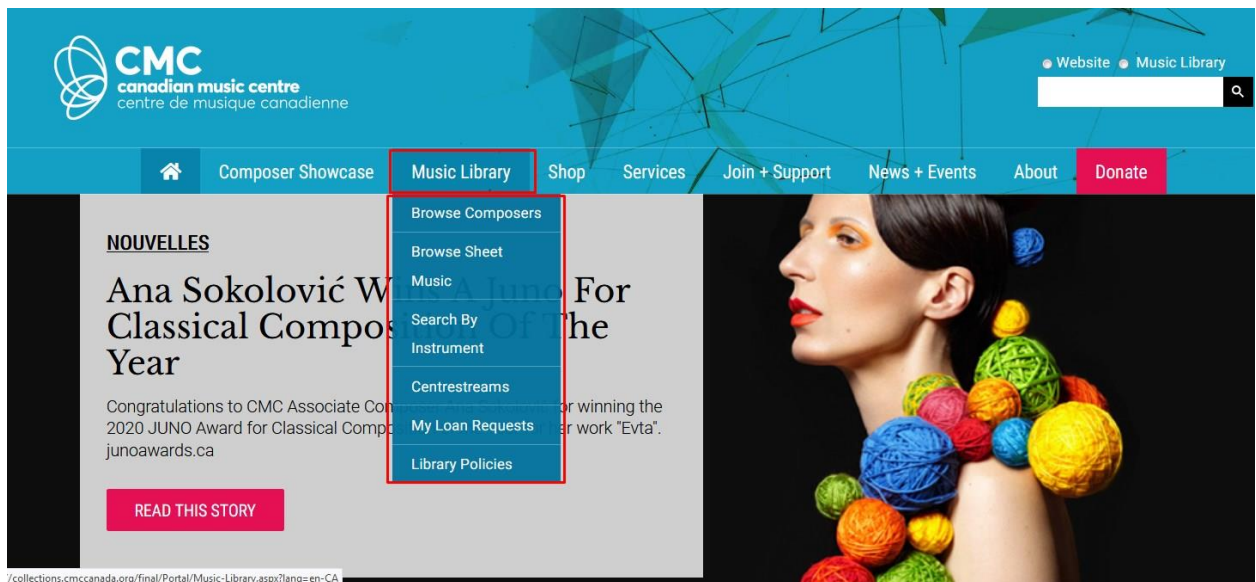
CMC
canadian music centre
centre de musique canadienne

Website Music Library

Composer Showcase
Music Library
Shop
Services
Join + Support
News + Events
About
Donate

Browse Composers
Browse Sheet Music
Search By Instrument
Centrestreams
My Loan Requests
Library Policies

NOUVELLES

Ana Sokolović W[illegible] For Classical Compos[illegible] The Year

Congratulations to CMC Associate Co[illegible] for winning the 2020 JUNO Award for Classical Comp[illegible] work "Evta". junoawards.ca

READ THIS STORY

/collections.cmccanada.org/final/Portal/Music-Library.aspx?lang=en-CA